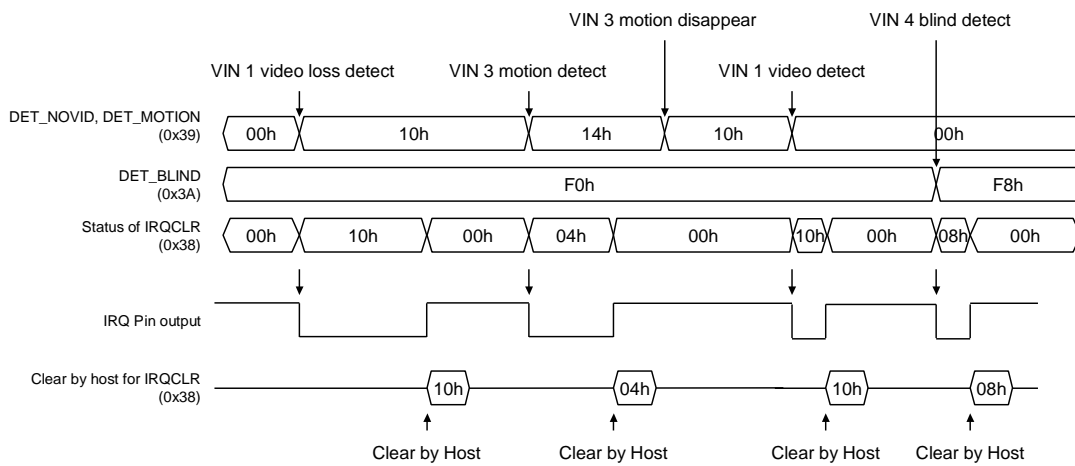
VIN 3 motion disappear

VIN 4 blind detect

VIN 1 video loss detect

VIN 3 motion detect

VIN 1 video detect

DET_NOVID, DET_MOTION (0x39)

00h

10h

14h

10h

00h

DET_BLIND (0x3A)

F0h

F8h

Status of IRQCLR (0x38)

00h

10h

00h

04h

00h

10h

00h

08h

00h

IRQ Pin output

Clear by host for IRQCLR (0x38)

10h

04h

10h

08h

Clear by Host

Clear by Host

Clear by Host

Clear by Host